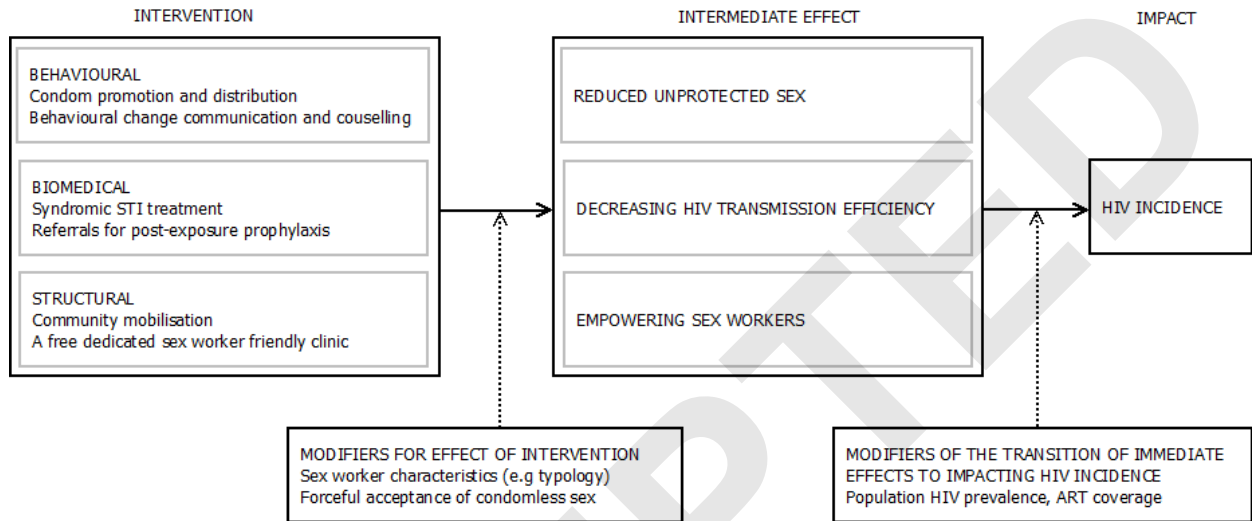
INTERVENTION

BEHAVIOURAL
Condom promotion and distribution
Behavioural change communication and couselling

BIOMEDICAL
Syndromic STI treatment
Referrals for post-exposure prophylaxis

STRUCTURAL
Community mobilisation
A free dedicated sex worker friendly clinic

INTERMEDIATE EFFECT

REDUCED UNPROTECTED SEX

DECREASING HIV TRANSMISSION EFFICIENCY

EMPOWERING SEX WORKERS

IMPACT

HIV INCIDENCE

MODIFIERS FOR EFFECT OF INTERVENTION
Sex worker characteristics (e.g typology)
Forceful acceptance of condomless sex

MODIFIERS OF THE TRANSITION OF IMMEDIATE EFFECTS TO IMPACTING HIV INCIDENCE
Population HIV prevalence, ART coverage

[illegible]PTED